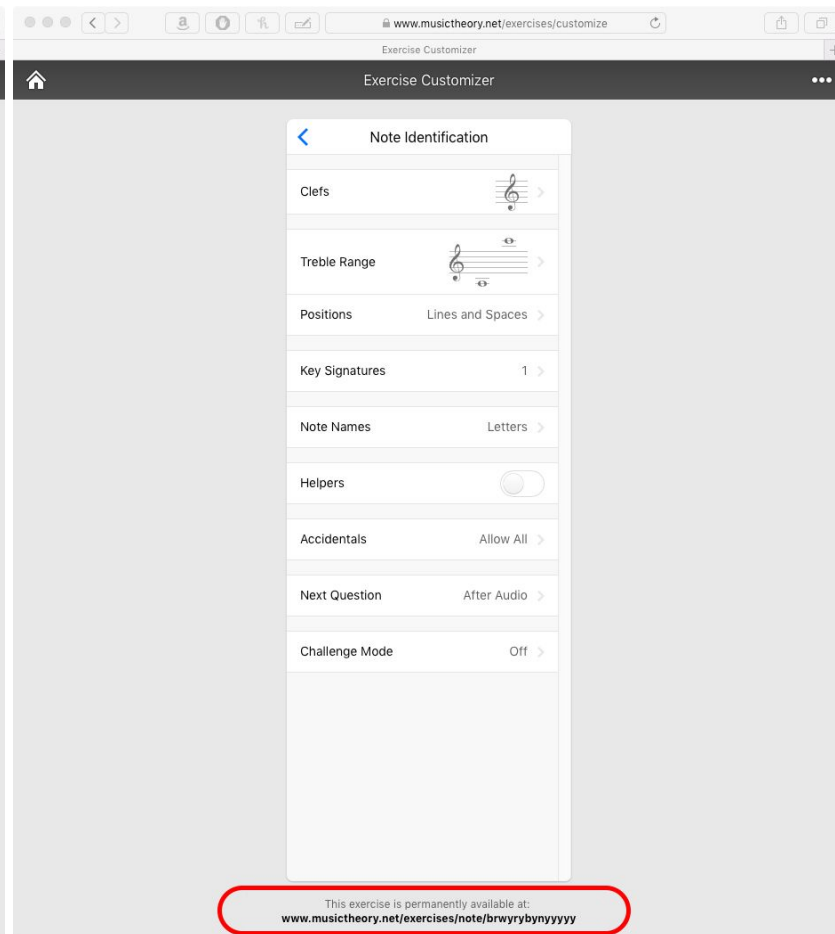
www.musictheory.net/exercises/customize

Exercise Customizer

Exercise Customizer

Note Identification

Clefs

Treble Range

Positions Lines and Spaces

Key Signatures 1

Note Names Letters

Helpers

Accidentals Allow All

Next Question After Audio

Challenge Mode Off

This exercise is permanently available at:
www.musictheory.net/exercises/note/brwyrybynyyyyy